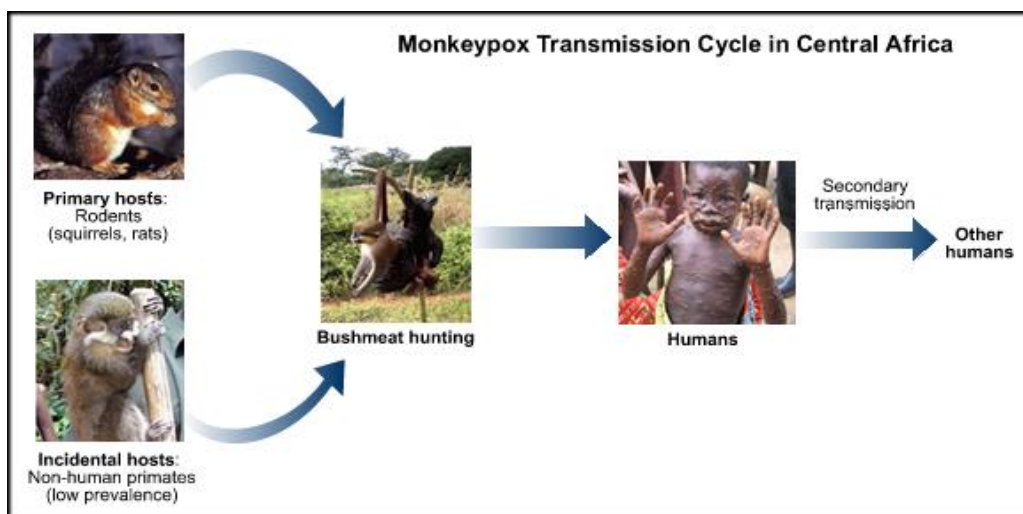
Monkeypox Transmission Cycle in Central Africa

Primary hosts: Rodents (squirrels, rats)

Incidental hosts: Non-human primates (low prevalence)

Bushmeat hunting

Humans

Secondary transmission

Other humans